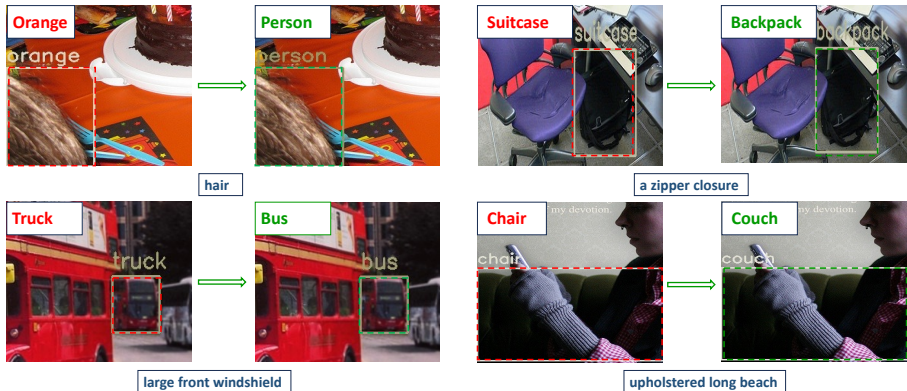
Orange

orange

Person

person

hair

Suitcase

suitcase

Backpack

backpack

a zipper closure

Truck

truck

Bus

bus

large front windshield

Chair

my devotion.

chair

Couch

my devotion.

couch

upholstered long beach